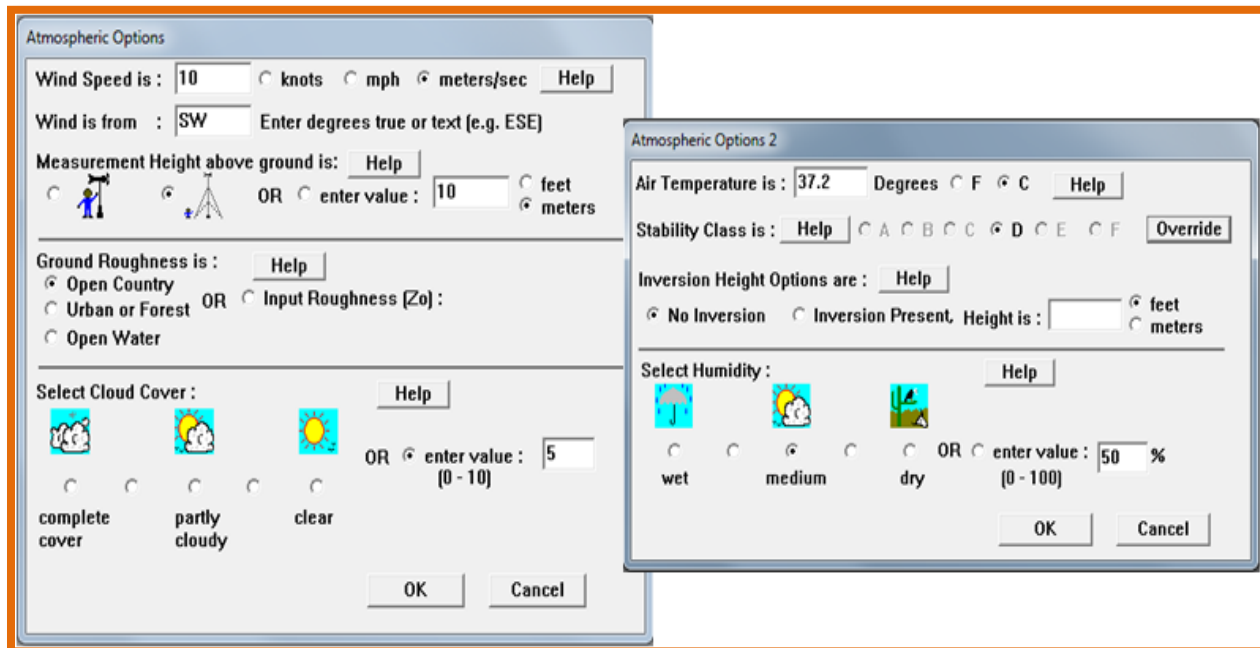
Atmospheric Options

Wind Speed is : 10 knots mph meters/sec Help

Wind is from : SW Enter degrees true or text (e.g. ESE)

Measurement Height above ground is: Help

OR enter value : 10 feet meters

Ground Roughness is : Help

Open Country
Urban or Forest OR Input Roughness (Zo) :
Open Water

Select Cloud Cover : Help

OR enter value : 5
(0 - 10)

complete cover

partly cloudy

clear

OK Cancel

Atmospheric Options 2

Air Temperature is : 37.2 Degrees F C Help

Stability Class is : Help A B C D E F Override

Inversion Height Options are : Help

No Inversion Inversion Present, Height is : feet meters

Select Humidity : Help

OR enter value : 50 %
(0 - 100)

wet medium dry

OK Cancel